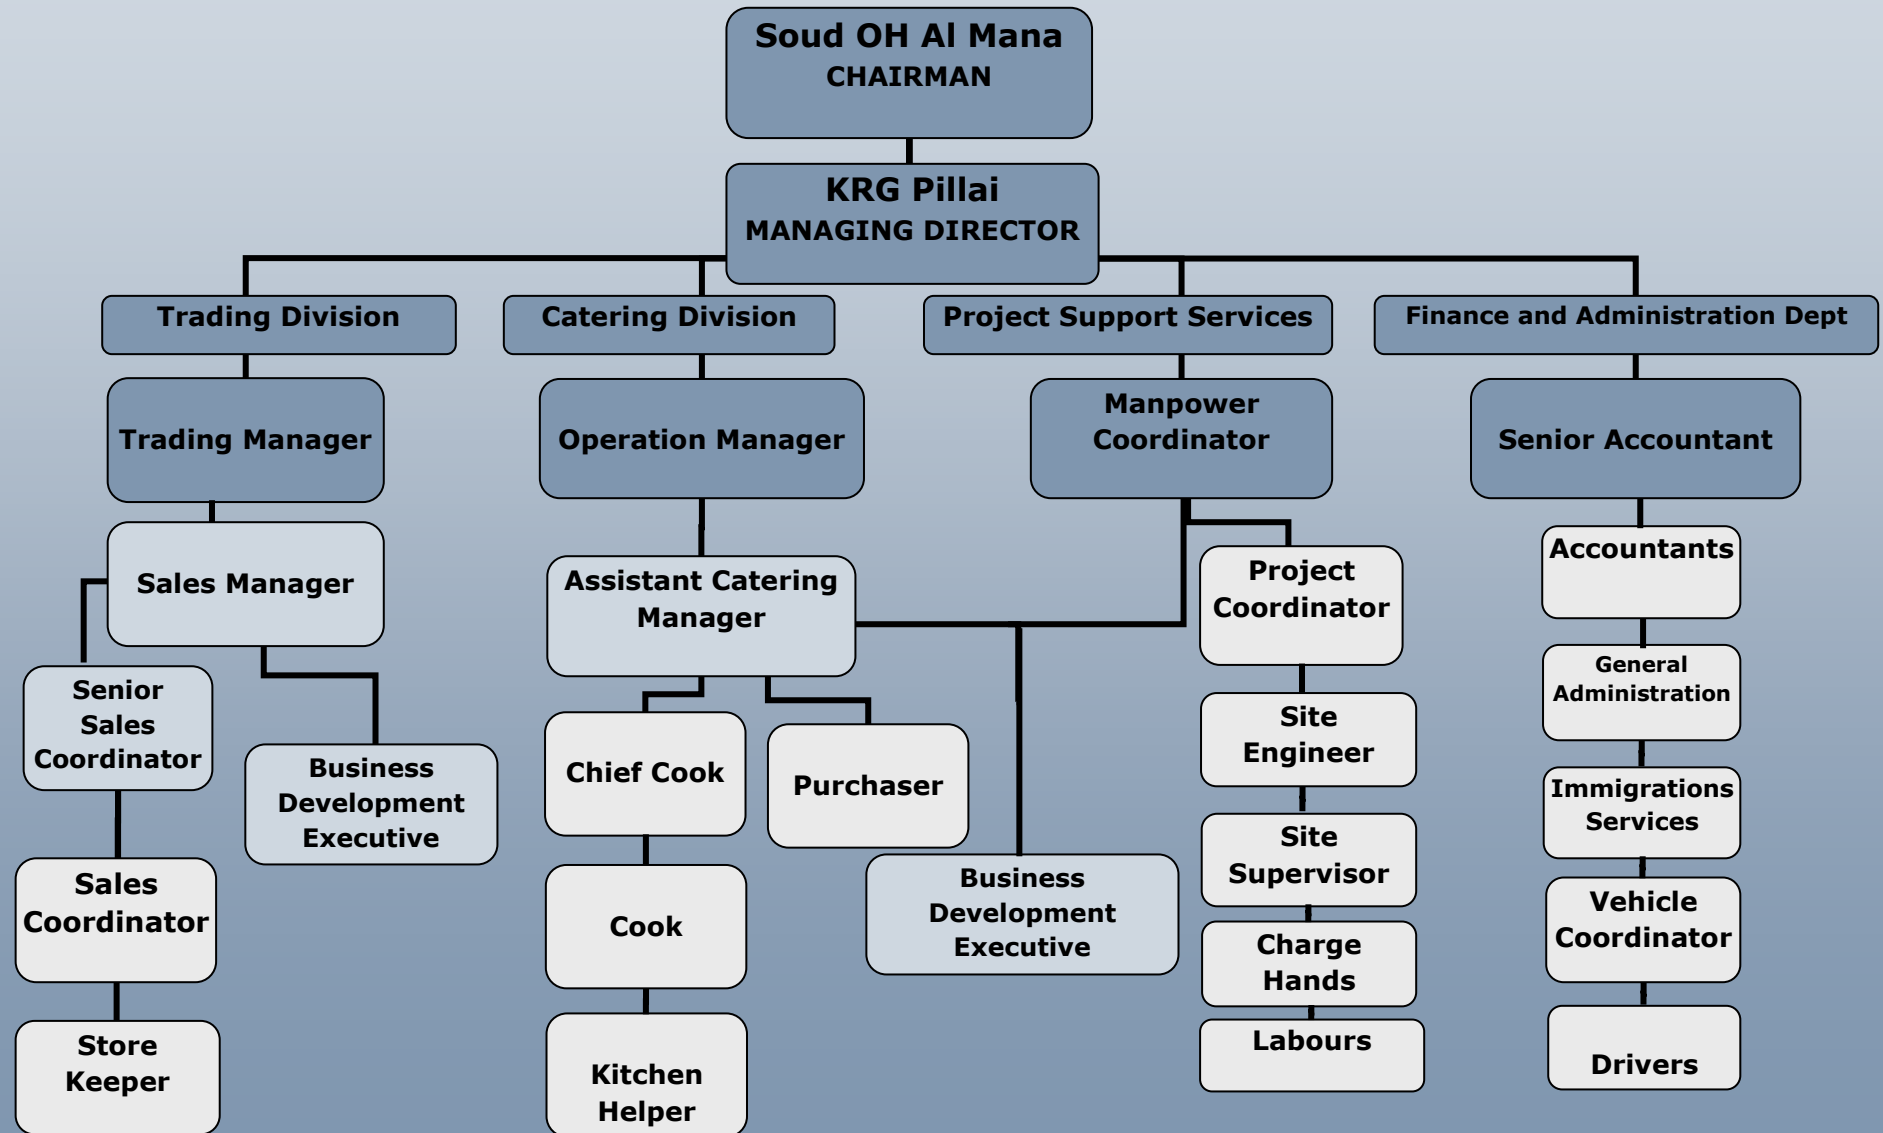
Soud OH Al Mana
CHAIRMAN

KRG Pillai
MANAGING DIRECTOR

Trading Division

Catering Division

Project Support Services

Finance and Administration Dept

Trading Manager

Operation Manager

Manpower Coordinator

Senior Accountant

Sales Manager

Senior Sales Coordinator

Business Development Executive

Sales Coordinator

Store Keeper

Assistant Catering Manager

Chief Cook

Purchaser

Cook

Kitchen Helper

Business Development Executive

Project Coordinator

Site Engineer

Site Supervisor

Charge Hands

Labours

Accountants

General Administration

Immigrations Services

Vehicle Coordinator

Drivers